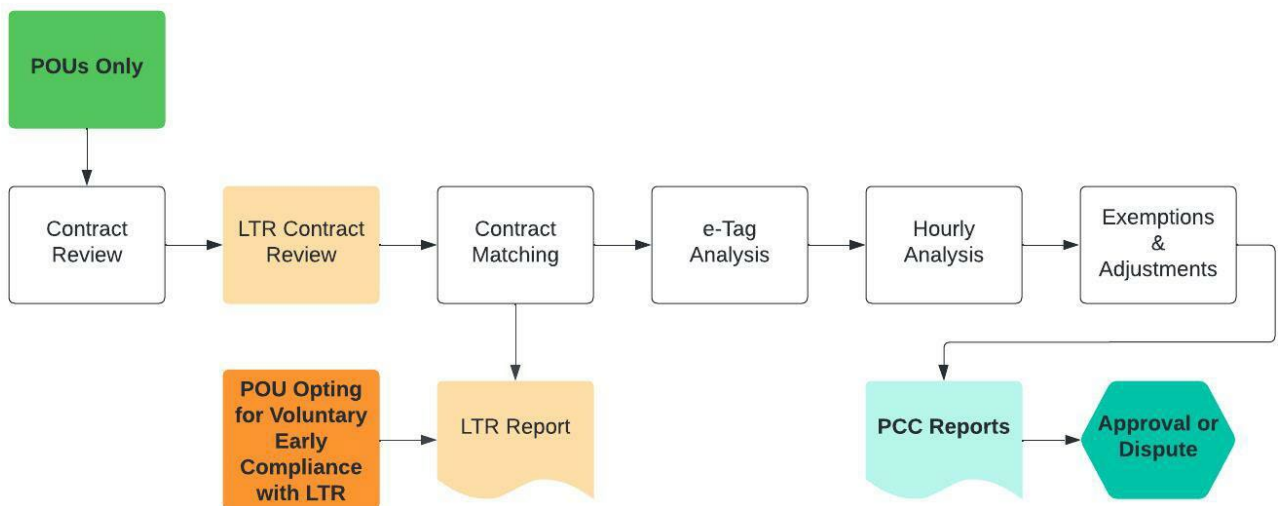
POUs Only

Contract Review

LTR Contract Review

Contract Matching

e-Tag Analysis

Hourly Analysis

Exemptions & Adjustments

POU Opting for Voluntary Early Compliance with LTR

LTR Report

PCC Reports

Approval or Dispute